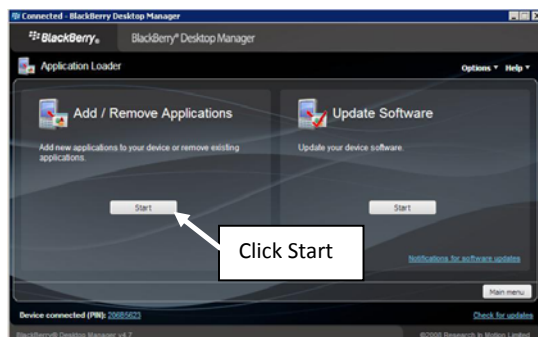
Connected - BlackBerry Desktop Manager

BlackBerry.

BlackBerry® Desktop Manager

Application Loader

Options ▾ Help ▾

Add / Remove Applications

Add new applications to your device or remove existing applications.

Start

Update Software

Update your device software.

Start

Click Start

Notifications for software updates

Main menu

Device connected (PIN): 20685623

Check for updates

BlackBerry® Desktop Manager v4.7

©2008 Research In Motion Limited